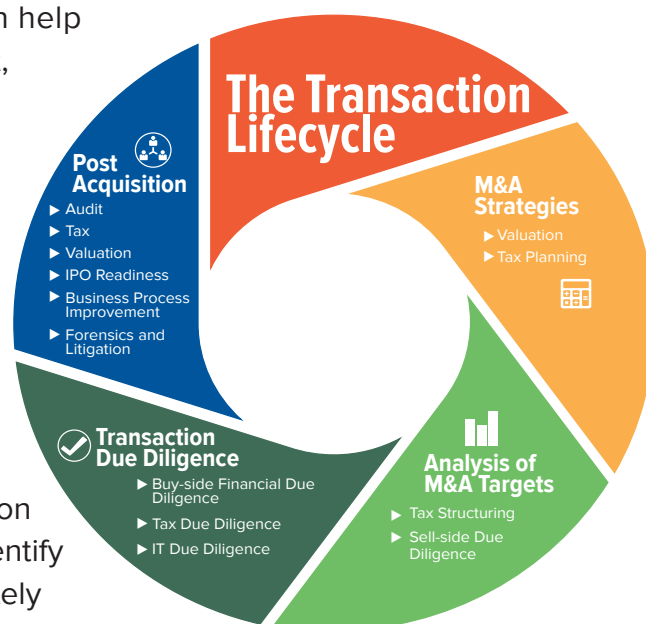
n help
,

The Transaction Lifecycle

M&A Strategies
▶ Valuation
▶ Tax Planning

Analysis of M&A Targets
▶ Tax Structuring
▶ Sell-side Due Diligence

Transaction Due Diligence
▶ Buy-side Financial Due Diligence
▶ Tax Due Diligence
▶ IT Due Diligence

Post Acquisition
▶ Audit
▶ Tax
▶ Valuation
▶ IPO Readiness
▶ Business Process Improvement
▶ Forensics and Litigation

on
entify
ely